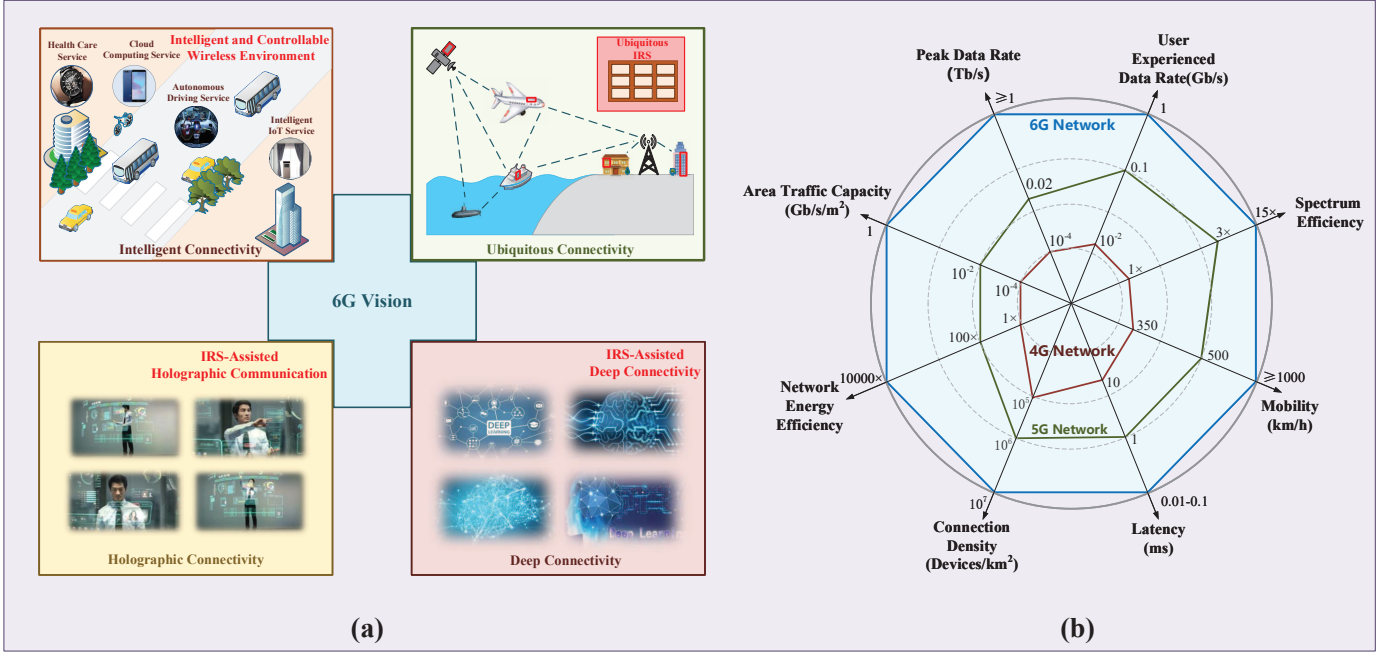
Intelligent and Controllable Wireless Environment

Health Care Service

Cloud Computing Service

Autonomous Driving Service

Intelligent IoT Service

Intelligent Connectivity

Ubiquitous IRS

Ubiquitous Connectivity

6G Vision

IRS-Assisted Holographic Communication

Holographic Connectivity

IRS-Assisted Deep Connectivity

DEEP LEARNING

Deep Connectivity

(a)

Peak Data Rate (Tb/s)

User Experienced Data Rate(Gb/s)

Spectrum Efficiency

Mobility (km/h)

Latency (ms)

Connection Density (Devices/km$^2$)

Network Energy Efficiency

Area Traffic Capacity (Gb/s/m$^2$)

$\geqslant 1$

1

6G Network

0.02

0.1

$10^{-4}$

$10^{-2}$

15×

3×

1×

1

$10^{-2}$

$10^{-4}$

1×

350

100×

4G Network

500

$\geqslant 1000$

10000×

10

$10^5$

5G Network

1

$10^6$

$10^7$

0.01-0.1

(b)